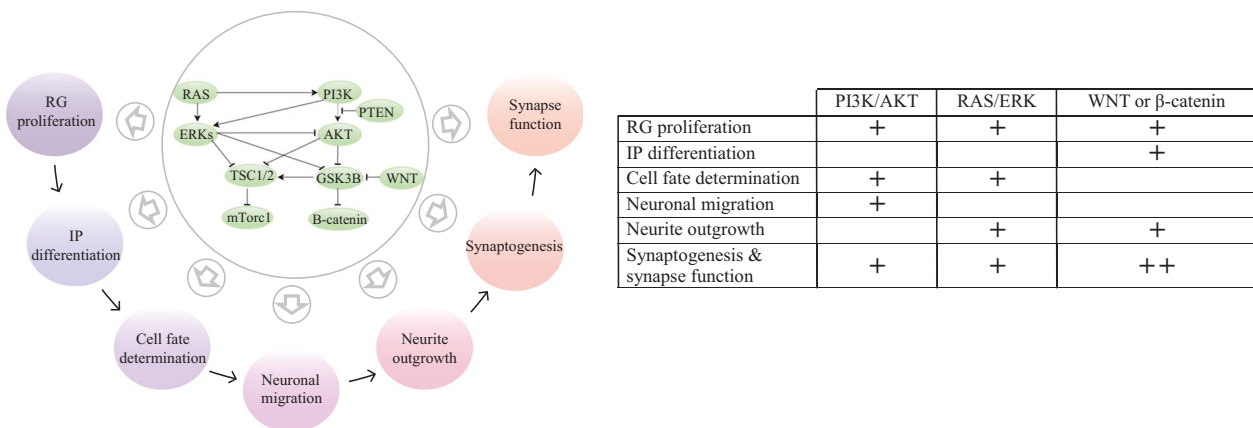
RG proliferation

IP differentiation

Cell fate determination

Neuronal migration

Neurite outgrowth

Synaptogenesis

Synapse function

RAS
PI3K
PTEN
ERKs
AKT
TSC1/2
GSK3B
WNT
mTorc1
B-catenin

| | PI3K/AKT | RAS/ERK | WNT or β-catenin |
|---|---|---|---|
| RG proliferation | + | + | + |
| IP differentiation | | | + |
| Cell fate determination | + | + | |
| Neuronal migration | + | | |
| Neurite outgrowth | | + | + |
| Synaptogenesis & synapse function | + | + | ++ |